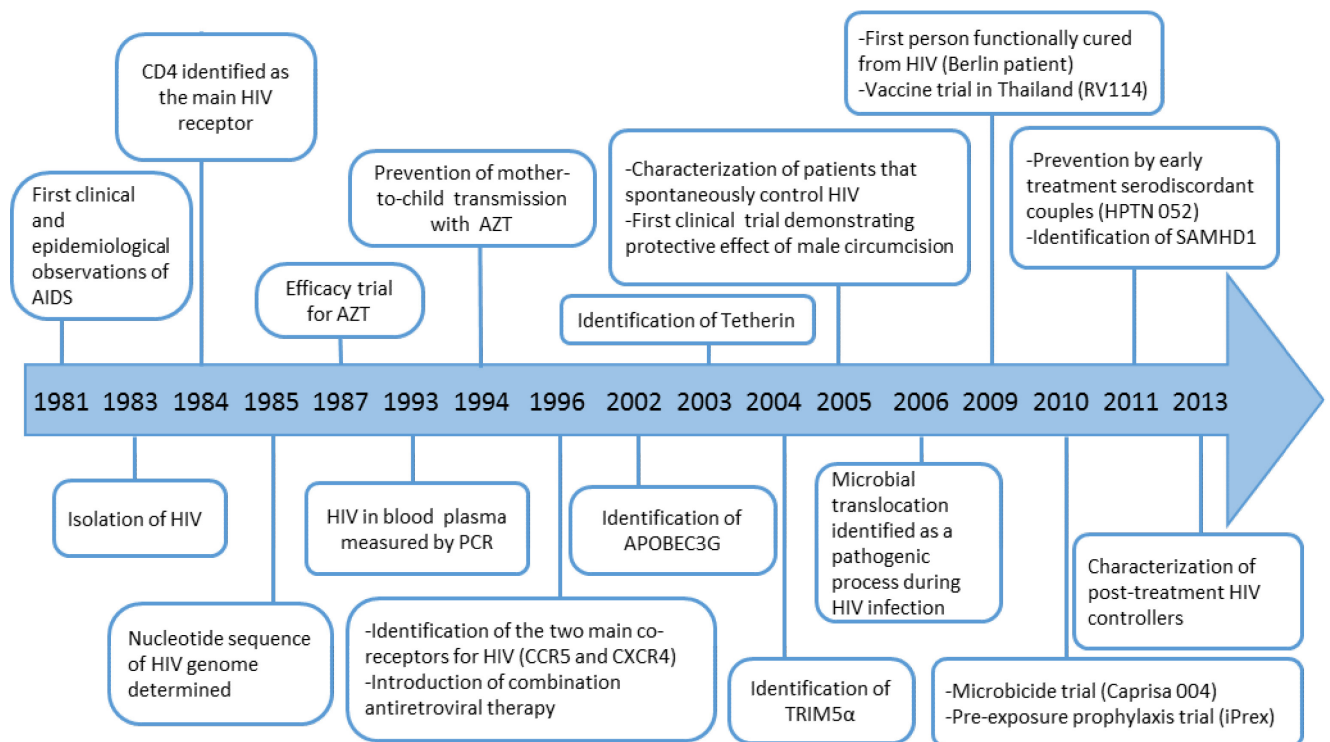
-First person functionally cured from HIV (Berlin patient)
-Vaccine trial in Thailand (RV114)

CD4 identified as the main HIV receptor

Prevention of mother-to-child transmission with AZT

-Characterization of patients that spontaneously control HIV
-First clinical trial demonstrating protective effect of male circumcision

-Prevention by early treatment serodiscordant couples (HPTN 052)
-Identification of SAMHD1

First clinical and epidemiological observations of AIDS

Efficacy trial for AZT

Identification of Tetherin

1981 1983 1984 1985 1987 1993 1994 1996 2002 2003 2004 2005 2006 2009 2010 2011 2013

Isolation of HIV

HIV in blood plasma measured by PCR

Identification of APOBEC3G

Microbial translocation identified as a pathogenic process during HIV infection

Characterization of post-treatment HIV controllers

Nucleotide sequence of HIV genome determined

-Identification of the two main co-receptors for HIV (CCR5 and CXCR4)
-Introduction of combination antiretroviral therapy

Identification of TRIM5α

-Microbicide trial (Caprisa 004)
-Pre-exposure prophylaxis trial (iPrex)